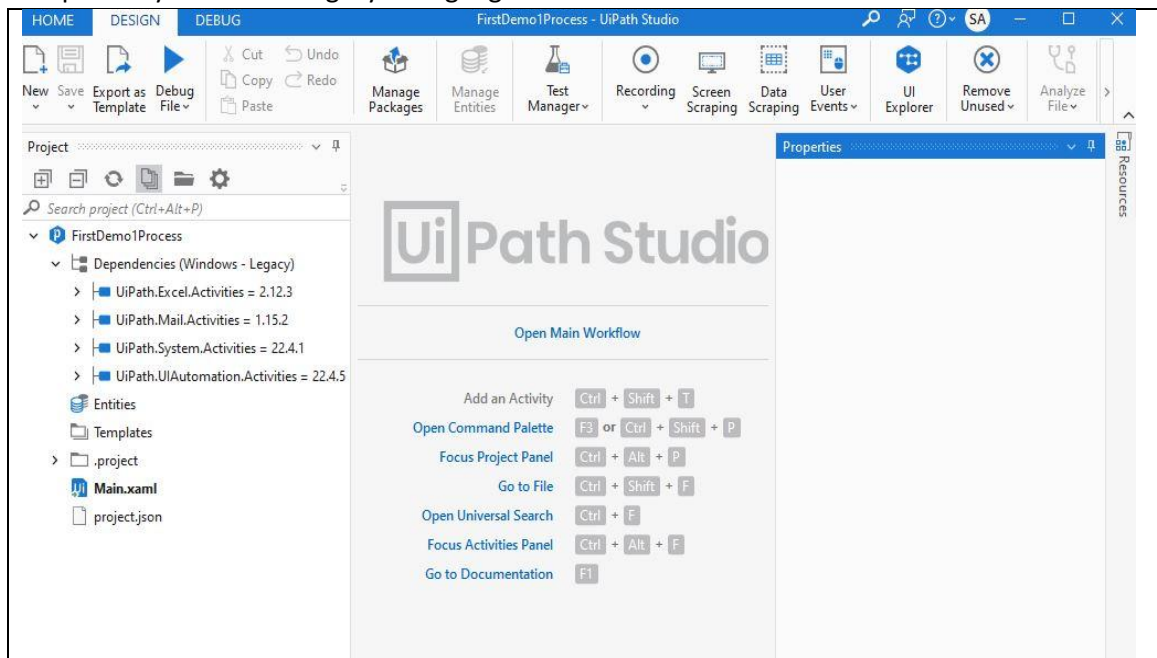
HOME DESIGN DEBUG FirstDemo1Process - UiPath Studio SA

New Save Export as Template Debug File Cut Copy Paste Undo Redo Manage Packages Manage Entities Test Manager Recording Screen Scraping Data Scraping User Events UI Explorer Remove Unused Analyze File

Project

Search project (Ctrl+Alt+P)

FirstDemo1Process
Dependencies (Windows - Legacy)
UiPath.Excel.Activities = 2.12.3
UiPath.Mail.Activities = 1.15.2
UiPath.System.Activities = 22.4.1
UiPath.UIAutomation.Activities = 22.4.5
Entities
Templates
.project
Main.xaml
project.json

Ui Path Studio

Open Main Workflow

| | |
|---|---|
| Add an Activity | Ctrl + Shift + T |
| Open Command Palette | F3 or Ctrl + Shift + P |
| Focus Project Panel | Ctrl + Alt + P |
| Go to File | Ctrl + Shift + F |
| Open Universal Search | Ctrl + F |
| Focus Activities Panel | Ctrl + Alt + F |
| Go to Documentation | F1 |

Properties

Resources